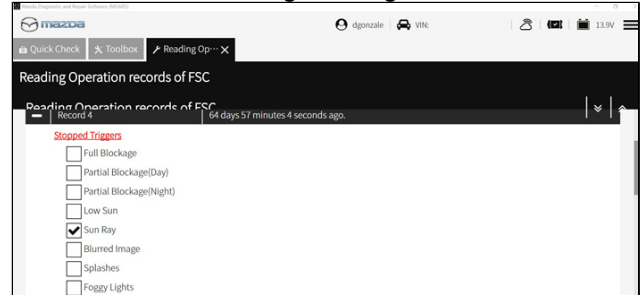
Mazda Diagnostic and Repair Software (MDARS)

mazda

dgonzale VIN:

13.9V

Quick Check | Toolbox | Reading Op··· ×

Reading Operation records of FSC

Reading Operation records of FSC

Record 4 | 64 days 57 minutes 4 seconds ago.

Stopped Triggers

Full Blockage

Partial Blockage(Day)

Partial Blockage(Night)

Low Sun

✔ Sun Ray

Blurred Image

Splashes

Foggy Lights